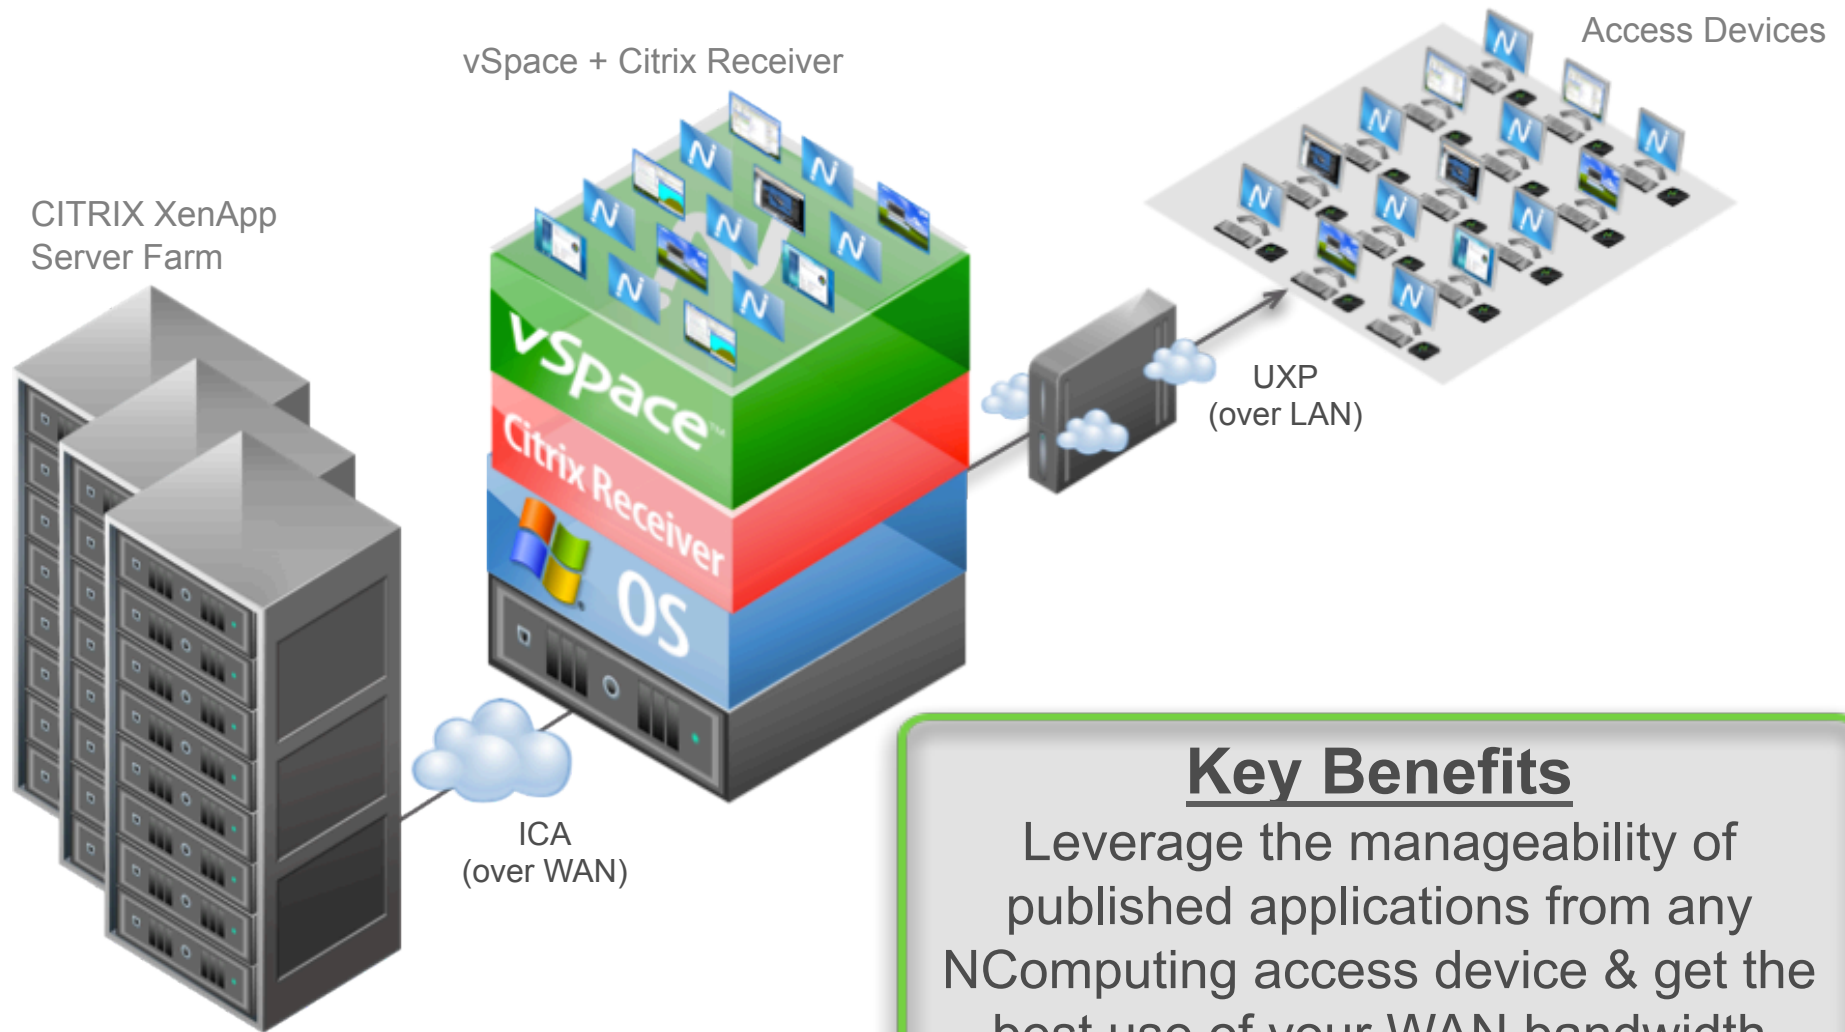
vSpace + Citrix Receiver

Access Devices

CITRIX XenApp Server Farm

vSpace™

Citrix Receiver

OS

UXP
(over LAN)

ICA
(over WAN)

Key Benefits

Leverage the manageability of published applications from any NComputing access device & get the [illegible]